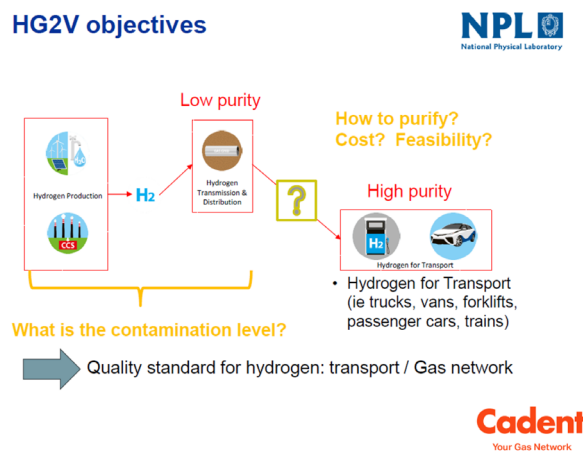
HG2V objectives

NPL
National Physical Laboratory

Low purity

How to purify?
Cost? Feasibility?

$H_2$

Hydrogen Production

CCS

$H_2$

Hydrogen Transmission & Distribution

?

High purity

$H_2$

Hydrogen for Transport

• Hydrogen for Transport (ie trucks, vans, forklifts, passenger cars, trains)

What is the contamination level?

Quality standard for hydrogen: transport / Gas network

Cadent
Your Gas Network